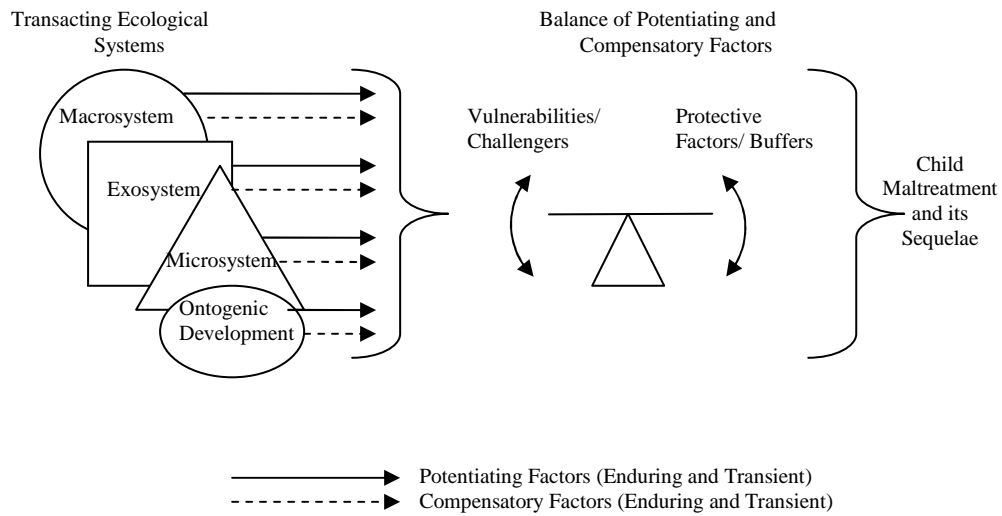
Transacting Ecological Systems

Balance of Potentiating and Compensatory Factors

Macrosystem

Exosystem

Microsystem

Ontogenic Development

Vulnerabilities/ Challengers

Protective Factors/ Buffers

Child Maltreatment and its Sequelae

Potentiating Factors (Enduring and Transient)
Compensatory Factors (Enduring and Transient)